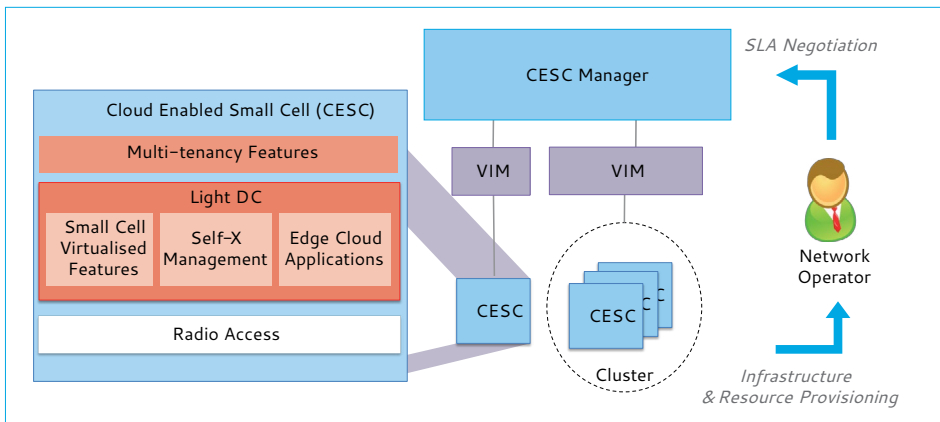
SLA Negotiation

CESC Manager

Cloud Enabled Small Cell (CESC)

Multi-tenancy Features

Light DC

Small Cell Virtualised Features

Self-X Management

Edge Cloud Applications

Radio Access

VIM

VIM

CESC

CESC

Cluster

Network Operator

Infrastructure & Resource Provisioning